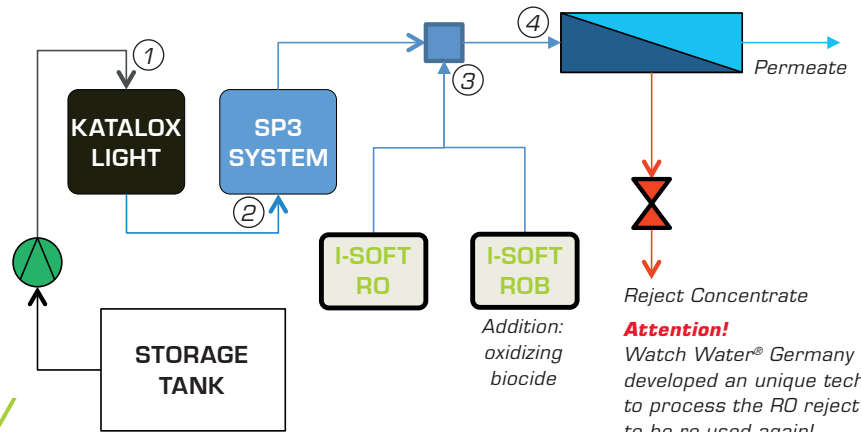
1

KATALOX LIGHT

SP3 SYSTEM

2

3

4

Permeate

I-SOFT RO

I-SOFT ROB

Addition: oxidizing biocide

Reject Concentrate

STORAGE TANK

Attention!
Watch Water® Germany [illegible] developed an unique tech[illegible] to process the RO reject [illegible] to be re used again! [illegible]